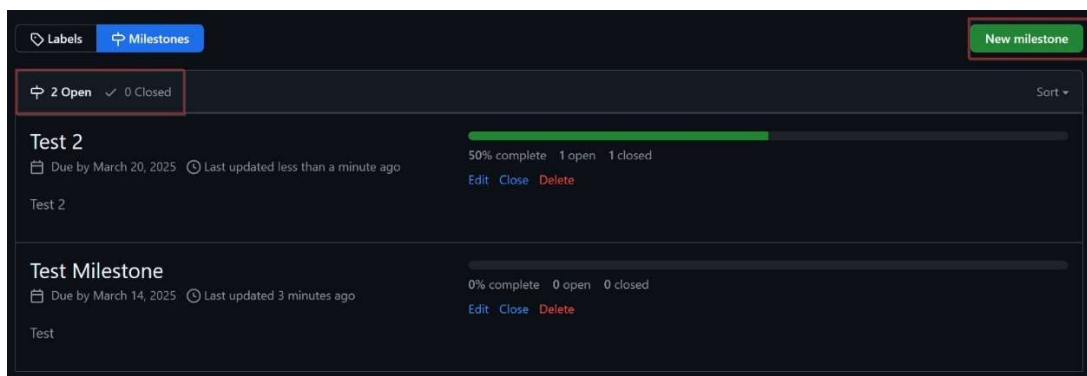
Labels Milestones

New milestone

2 Open ✓ 0 Closed

Sort

Test 2

Due by March 20, 2025 Last updated less than a minute ago

Test 2

50% complete 1 open 1 closed

Edit Close Delete

Test Milestone

Due by March 14, 2025 Last updated 3 minutes ago

Test

0% complete 0 open 0 closed

Edit Close Delete